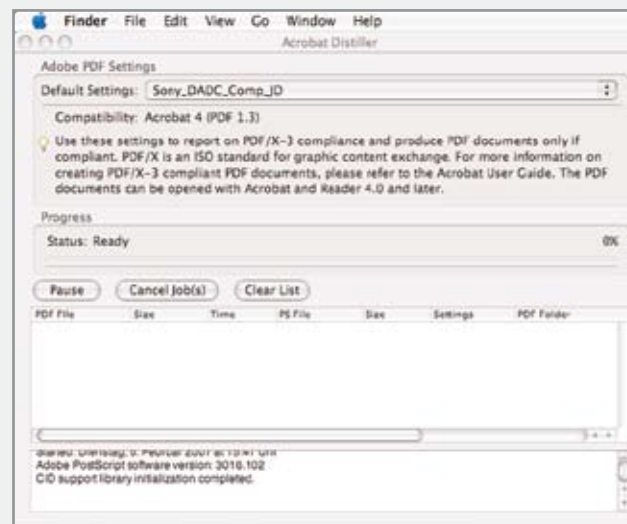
Finder File Edit View Go Window Help

Acrobat Distiller

Adobe PDF Settings

Default Settings: Sony_DADC_Comp_JO

Compatibility: Acrobat 4 (PDF 1.3)

Use these settings to report on PDF/X-3 compliance and produce PDF documents only if compliant. PDF/X is an ISO standard for graphic content exchange. For more information on creating PDF/X-3 compliant PDF documents, please refer to the Acrobat User Guide. The PDF documents can be opened with Acrobat and Reader 4.0 and later.

Progress

Status: Ready

0%

Pause Cancel Job(s) Clear List

| PDF File | Size | Time | PS File | Size | Settings | PDF Folder |
|---|---|---|---|---|---|---|

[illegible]

Adobe PostScript software version: 3016.102

CID support library initialization completed.